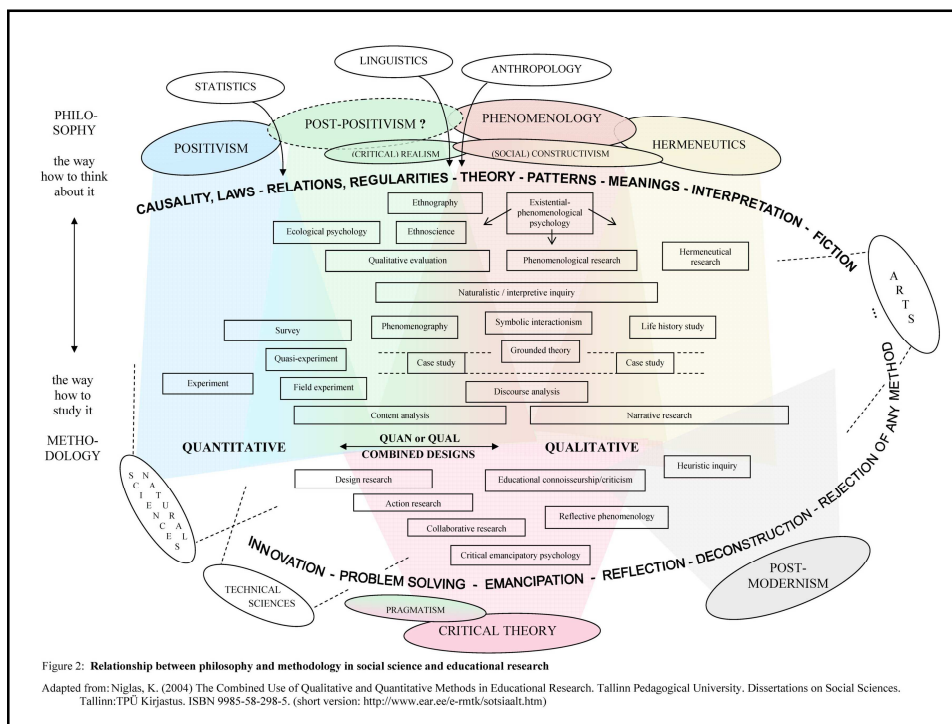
PHILOSOPHY

the way how to think about it

the way how to study it

METHODOLOGY

STATISTICS

LINGUISTICS

ANTHROPOLOGY

POST-POSITIVISM ?

PHENOMENOLOGY

POSITIVISM

HERMENEUTICS

(CRITICAL) REALISM

(SOCIAL) CONSTRUCTIVISM

CAUSALITY, LAWS - RELATIONS, REGULARITIES - THEORY - PATTERNS - MEANINGS - INTERPRETATION - FICTION

Ethnography

Existential-phenomenological psychology

Ecological psychology

Ethnoscience

Qualitative evaluation

Phenomenological research

Hermeneutical research

ARTS

...

Naturalistic / interpretive inquiry

Survey

Phenomenography

Symbolic interactionism

Life history study

Quasi-experiment

Grounded theory

Case study

Case study

Experiment

Field experiment

Discourse analysis

Content analysis

Narrative research

QUANTITATIVE

QUAN or QUAL COMBINED DESIGNS

QUALITATIVE

Heuristic inquiry

NATURAL SCIENCES

Design research

Educational connoisseurship/criticism

Action research

Reflective phenomenology

Collaborative research

Critical emancipatory psychology

REJECTION OF ANY METHOD

INNOVATION - PROBLEM SOLVING - EMANCIPATION - REFLECTION - DECONSTRUCTION

TECHNICAL SCIENCES

POST-MODERNISM

PRAGMATISM

CRITICAL THEORY

Figure 2: Relationship between philosophy and methodology in social science and educational research

Adapted from: Niglas, K. (2004) The Combined Use of Qualitative and Quantitative Methods in Educational Research. Tallinn Pedagogical University. Dissertations on Social Sciences. Tallinn:TPÜ Kirjastus. ISBN 9985-58-298-5. (short version: http://www.ear.ee/e-rmtk/sotsiaalt.htm)